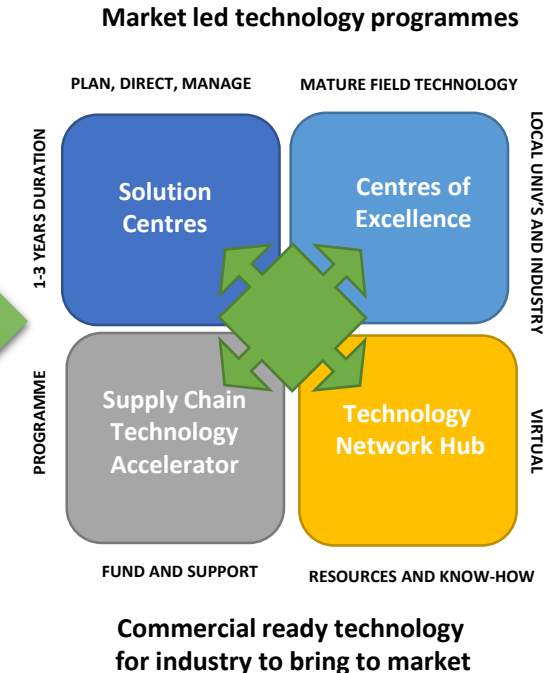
Market led technology programmes

PLAN, DIRECT, MANAGE

MATURE FIELD TECHNOLOGY

1-3 YEARS DURATION

Solution Centres

Centres of Excellence

LOCAL UNIV'S AND INDUSTRY

PROGRAMME

Supply Chain Technology Accelerator

Technology Network Hub

VIRTUAL

FUND AND SUPPORT

RESOURCES AND KNOW-HOW

Commercial ready technology for industry to bring to market